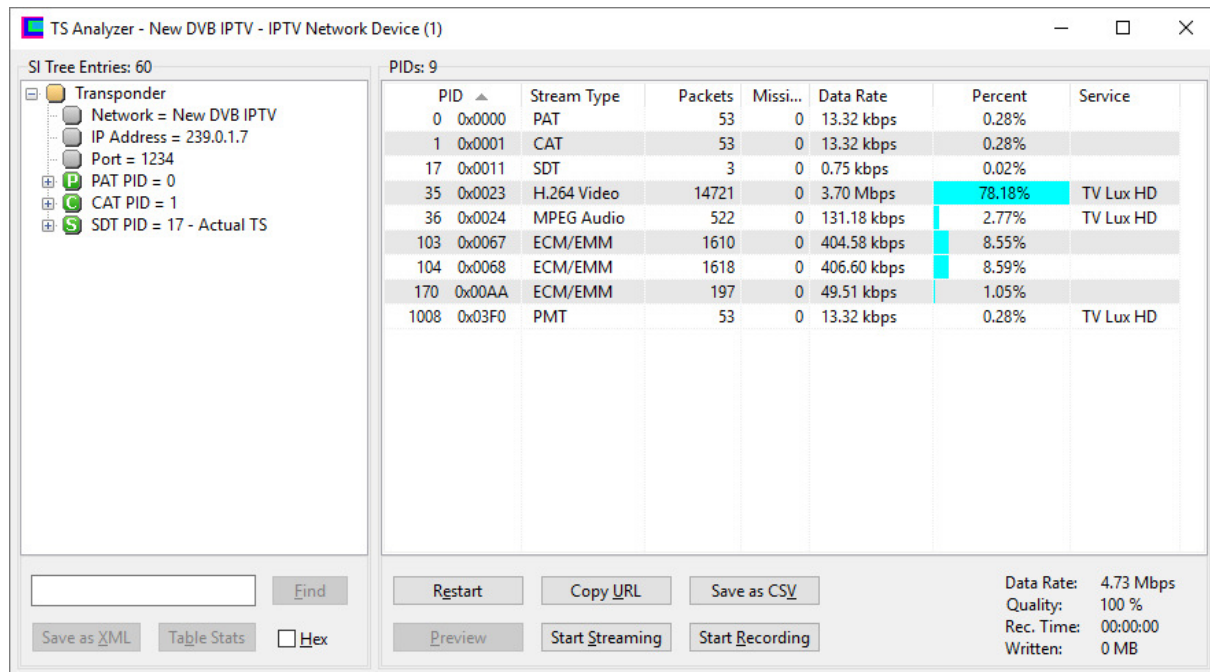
TS Analyzer - New DVB IPTV - IPTV Network Device (1)

SI Tree Entries: 60

Transponder
Network = New DVB IPTV
IP Address = 239.0.1.7
Port = 1234
PAT PID = 0
CAT PID = 1
SDT PID = 17 - Actual TS

PIDs: 9

| PID | | Stream Type | Packets | Missi... | Data Rate | Percent | Service |
|---|---|---|---|---|---|---|---|
| 0 | 0x0000 | PAT | 53 | 0 | 13.32 kbps | 0.28% | |
| 1 | 0x0001 | CAT | 53 | 0 | 13.32 kbps | 0.28% | |
| 17 | 0x0011 | SDT | 3 | 0 | 0.75 kbps | 0.02% | |
| 35 | 0x0023 | H.264 Video | 14721 | 0 | 3.70 Mbps | 78.18% | TV Lux HD |
| 36 | 0x0024 | MPEG Audio | 522 | 0 | 131.18 kbps | 2.77% | TV Lux HD |
| 103 | 0x0067 | ECM/EMM | 1610 | 0 | 404.58 kbps | 8.55% | |
| 104 | 0x0068 | ECM/EMM | 1618 | 0 | 406.60 kbps | 8.59% | |
| 170 | 0x00AA | ECM/EMM | 197 | 0 | 49.51 kbps | 1.05% | |
| 1008 | 0x03F0 | PMT | 53 | 0 | 13.32 kbps | 0.28% | TV Lux HD |

Find
Save as XML
Table Stats
Hex

Restart
Copy URL
Save as CSV
Preview
Start Streaming
Start Recording

Data Rate: 4.73 Mbps
Quality: 100 %
Rec. Time: 00:00:00
Written: 0 MB